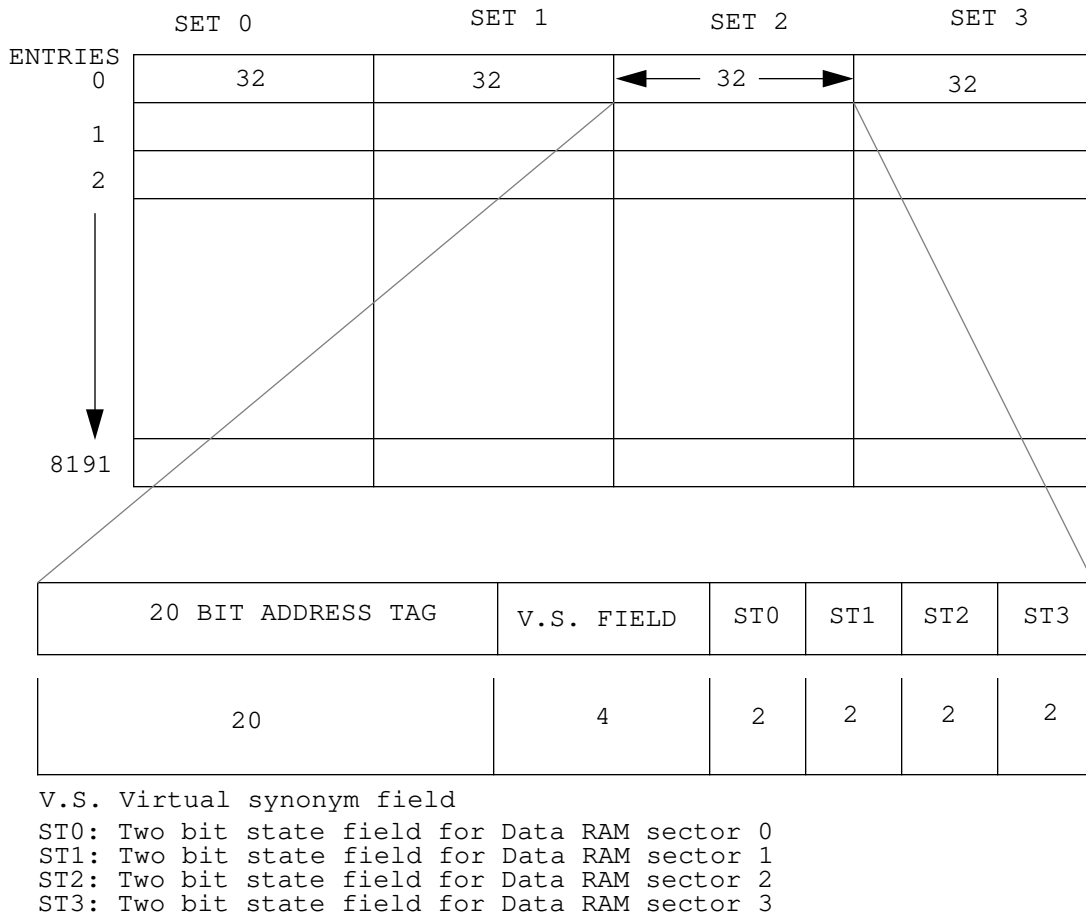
SET 0 SET 1 SET 2 SET 3

ENTRIES
0
1
2
8191

| 32 | 32 | 32 | 32 |
|---|---|---|---|

| 20 BIT ADDRESS TAG | V.S. FIELD | ST0 | ST1 | ST2 | ST3 |
|---|---|---|---|---|---|
| 20 | 4 | 2 | 2 | 2 | 2 |

V.S. Virtual synonym field

ST0: Two bit state field for Data RAM sector 0
ST1: Two bit state field for Data RAM sector 1
ST2: Two bit state field for Data RAM sector 2
ST3: Two bit state field for Data RAM sector 3